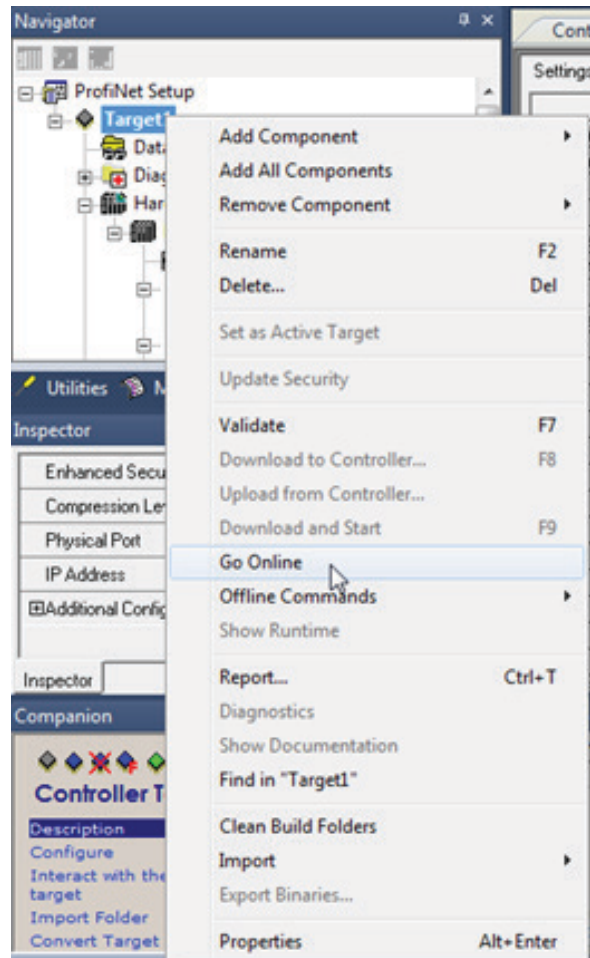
Navigator
Cont
Settings
ProfiNet Setup
Target1
Dat
Diag
Har
Utilities
Inspector
Enhanced Secu
Compression Le
Physical Port
IP Address
⊞Additional Config
Inspector
Companion
Controller T
Description
Configure
Interact with the target
Import Folder
Convert Target

Add Component
Add All Components
Remove Component
Rename F2
Delete... Del
Set as Active Target
Update Security
Validate F7
Download to Controller... F8
Upload from Controller...
Download and Start F9
Go Online
Offline Commands
Show Runtime
Report... Ctrl+T
Diagnostics
Show Documentation
Find in "Target1"
Clean Build Folders
Import
Export Binaries...
Properties Alt+Enter